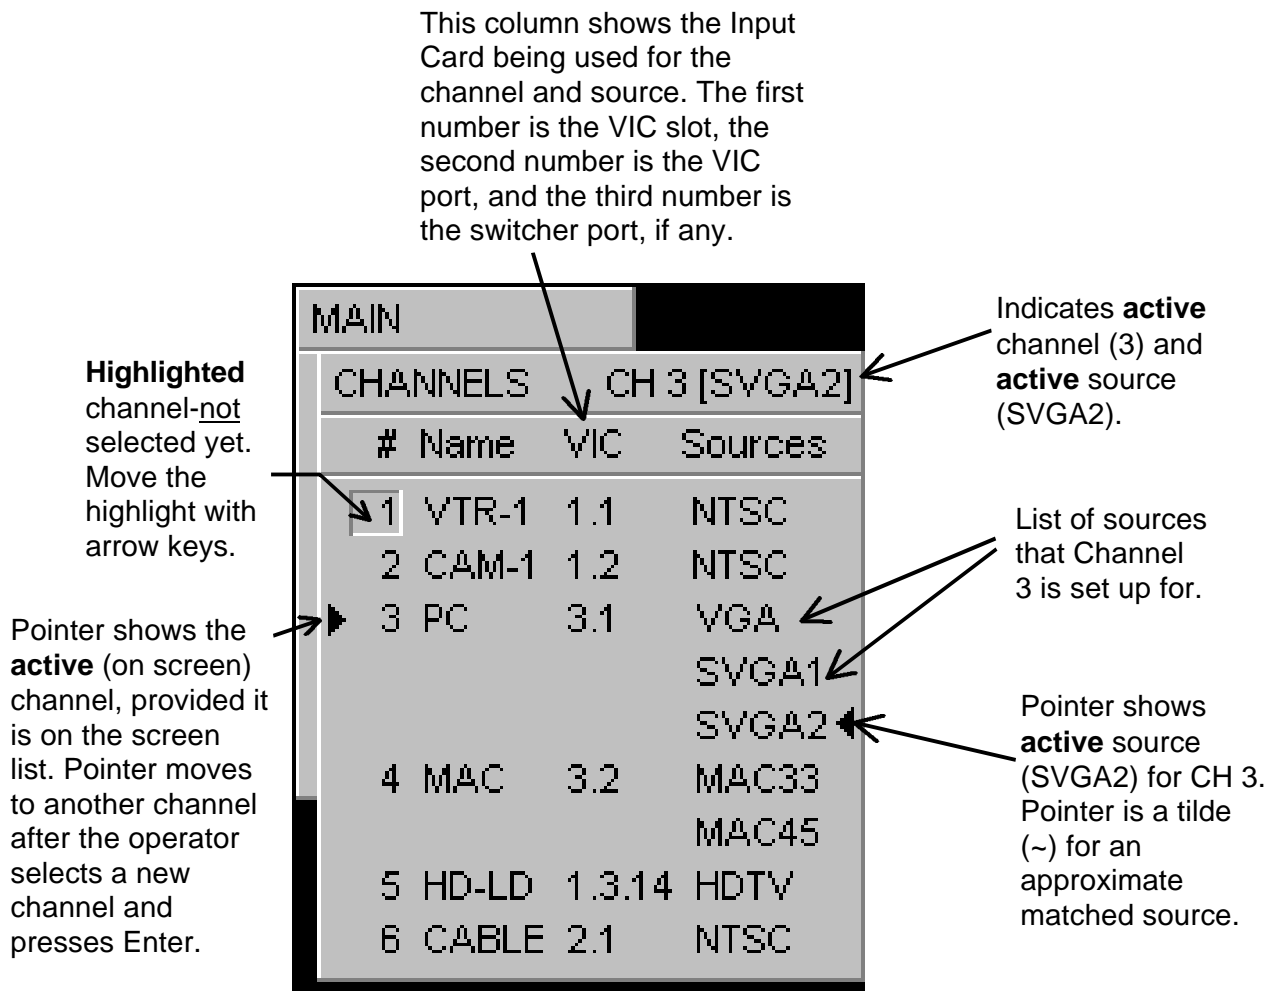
This column shows the Input Card being used for the channel and source. The first number is the VIC slot, the second number is the VIC port, and the third number is the switcher port, if any.

MAIN

CHANNELS CH 3 [SVGA2]

| # | Name | VIC | Sources |
|---|---|---|---|
| 1 | VTR-1 | 1.1 | NTSC |
| 2 | CAM-1 | 1.2 | NTSC |
| 3 | PC | 3.1 | VGA |
| | | | SVGA1 |
| | | | SVGA2 |
| 4 | MAC | 3.2 | MAC33 |
| | | | MAC45 |
| 5 | HD-LD | 1.3.14 | HDTV |
| 6 | CABLE | 2.1 | NTSC |

Indicates **active** channel (3) and **active** source (SVGA2).

**Highlighted** channel-not selected yet. Move the highlight with arrow keys.

List of sources that Channel 3 is set up for.

Pointer shows the **active** (on screen) channel, provided it is on the screen list. Pointer moves to another channel after the operator selects a new channel and presses Enter.

Pointer shows **active** source (SVGA2) for CH 3. Pointer is a tilde (~) for an approximate matched source.